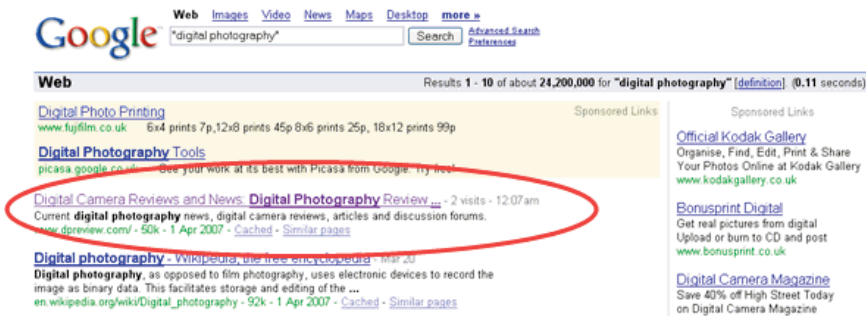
Google

Web Images Video News Maps Desktop more »

"digital photography" Search Advanced Search Preferences

Web Results 1 - 10 of about 24,200,000 for "digital photography" [definition]. (0.11 seconds)

Sponsored Links

Digital Photo Printing
www.fujifilm.co.uk 6x4 prints 7p,12x8 prints 45p 8x6 prints 25p, 18x12 prints 99p

Digital Photography Tools
picasa.google.co.uk See your work at its best with Picasa from Google. Try free!

Digital Camera Reviews and News: Digital Photography Review ... - 2 visits - 12:07am
Current digital photography news, digital camera reviews, articles and discussion forums.
www.dpreview.com/ - 50k - 1 Apr 2007 - Cached - Similar pages

Digital photography - Wikipedia, the free encyclopedia - Mar 20
Digital photography, as opposed to film photography, uses electronic devices to record the image as binary data. This facilitates storage and editing of the ...
en.wikipedia.org/wiki/Digital_photography - 92k - 1 Apr 2007 - Cached - Similar pages

Sponsored Links

Official Kodak Gallery
Organise, Find, Edit, Print & Share Your Photos Online at Kodak Gallery
www.kodakgallery.co.uk

Bonusprint Digital
Get real pictures from digital Upload or burn to CD and post
www.bonusprint.co.uk

Digital Camera Magazine
Save 40% off High Street Today on Digital Camera Magazine